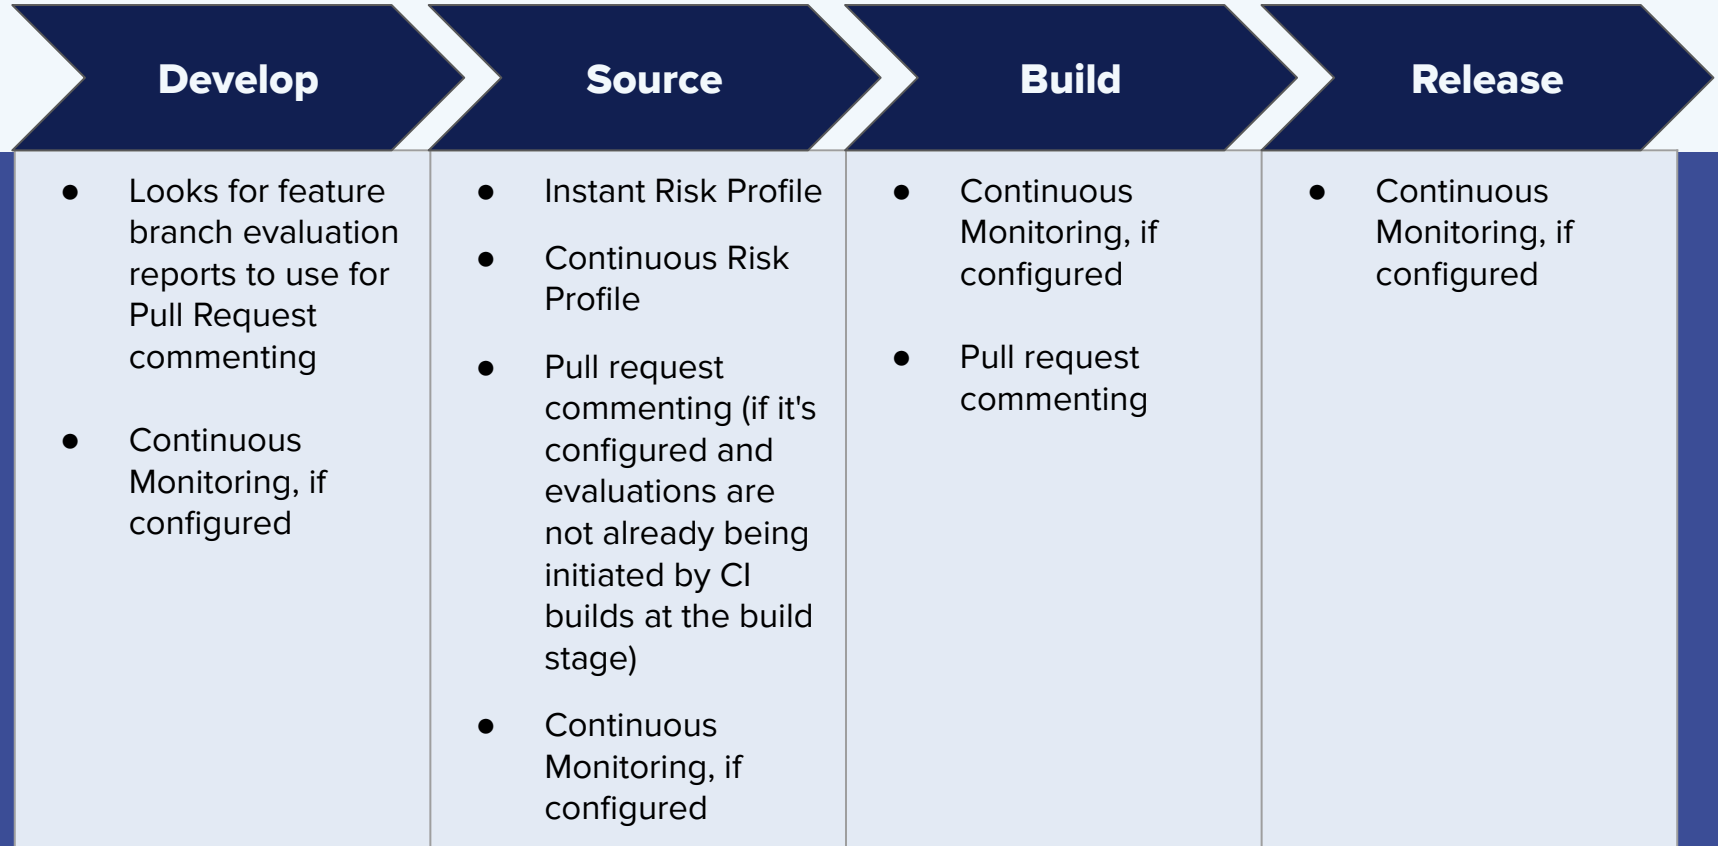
| Develop | Source | Build | Release |
|---|---|---|---|
| • Looks for feature branch evaluation reports to use for Pull Request commenting<br>• Continuous Monitoring, if configured | • Instant Risk Profile<br>• Continuous Risk Profile<br>• Pull request commenting (if it's configured and evaluations are not already being initiated by CI builds at the build stage)<br>• Continuous Monitoring, if configured | • Continuous Monitoring, if configured<br>• Pull request commenting | • Continuous Monitoring, if configured |